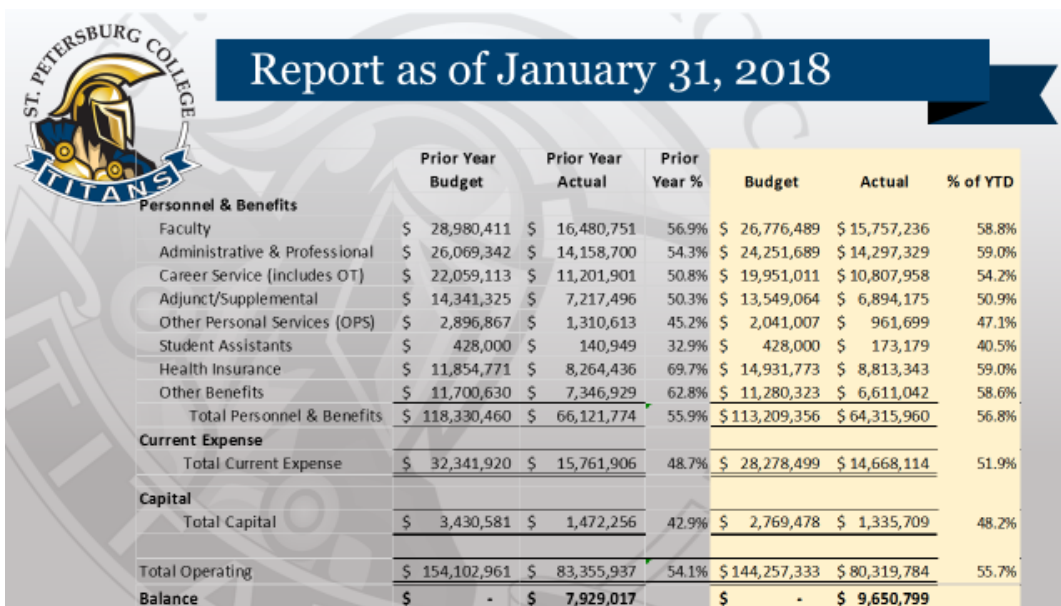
ST. PETERSBURG COLLEGE
TITANS

Report as of January 31, 2018

| | Prior Year Budget | Prior Year Actual | Prior Year % | Budget | Actual | % of YTD |
|---|---|---|---|---|---|---|
| **Personnel & Benefits** | | | | | | |
| Faculty | \$ 28,980,411 | \$ 16,480,751 | 56.9% | \$ 26,776,489 | \$ 15,757,236 | 58.8% |
| Administrative & Professional | \$ 26,069,342 | \$ 14,158,700 | 54.3% | \$ 24,251,689 | \$ 14,297,329 | 59.0% |
| Career Service (includes OT) | \$ 22,059,113 | \$ 11,201,901 | 50.8% | \$ 19,951,011 | \$ 10,807,958 | 54.2% |
| Adjunct/Supplemental | \$ 14,341,325 | \$ 7,217,496 | 50.3% | \$ 13,549,064 | \$ 6,894,175 | 50.9% |
| Other Personal Services (OPS) | \$ 2,896,867 | \$ 1,310,613 | 45.2% | \$ 2,041,007 | \$ 961,699 | 47.1% |
| Student Assistants | \$ 428,000 | \$ 140,949 | 32.9% | \$ 428,000 | \$ 173,179 | 40.5% |
| Health Insurance | \$ 11,854,771 | \$ 8,264,436 | 69.7% | \$ 14,931,773 | \$ 8,813,343 | 59.0% |
| Other Benefits | \$ 11,700,630 | \$ 7,346,929 | 62.8% | \$ 11,280,323 | \$ 6,611,042 | 58.6% |
| Total Personnel & Benefits | \$ 118,330,460 | \$ 66,121,774 | 55.9% | \$ 113,209,356 | \$ 64,315,960 | 56.8% |
| **Current Expense** | | | | | | |
| Total Current Expense | \$ 32,341,920 | \$ 15,761,906 | 48.7% | \$ 28,278,499 | \$ 14,668,114 | 51.9% |
| **Capital** | | | | | | |
| Total Capital | \$ 3,430,581 | \$ 1,472,256 | 42.9% | \$ 2,769,478 | \$ 1,335,709 | 48.2% |
| Total Operating | \$ 154,102,961 | \$ 83,355,937 | 54.1% | \$ 144,257,333 | \$ 80,319,784 | 55.7% |
| **Balance** | \$ - | \$ 7,929,017 | | \$ - | \$ 9,650,799 | |